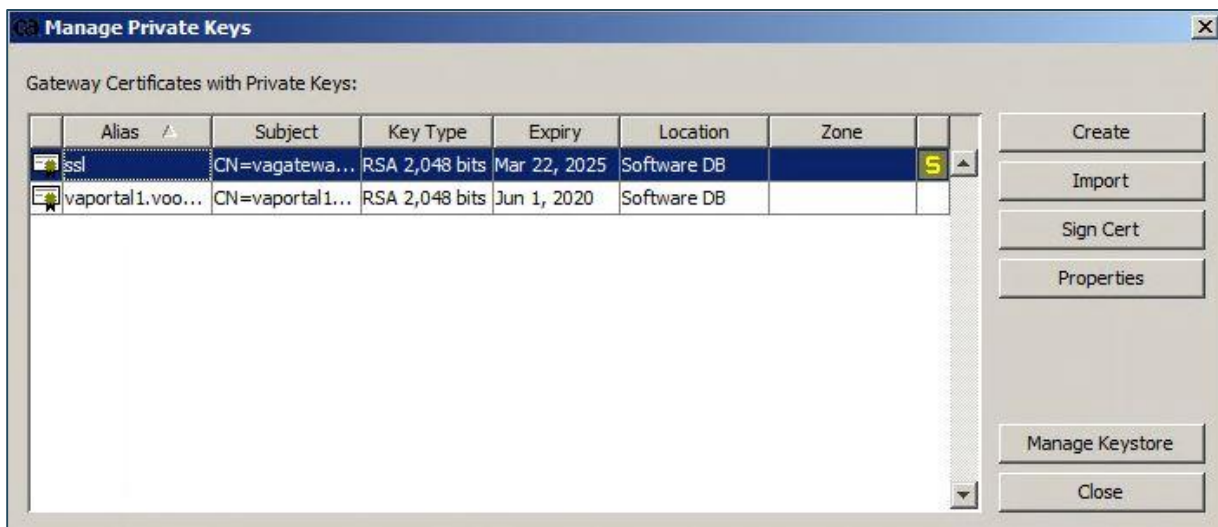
ca Manage Private Keys

Gateway Certificates with Private Keys:

| | Alias | Subject | Key Type | Expiry | Location | Zone | |
|---|---|---|---|---|---|---|---|
| | ssl | CN=vagatewa... | RSA 2,048 bits | Mar 22, 2025 | Software DB | | S |
| | vaportal1.voo... | CN=vaportal1... | RSA 2,048 bits | Jun 1, 2020 | Software DB | | |

Create
Import
Sign Cert
Properties
Manage Keystore
Close